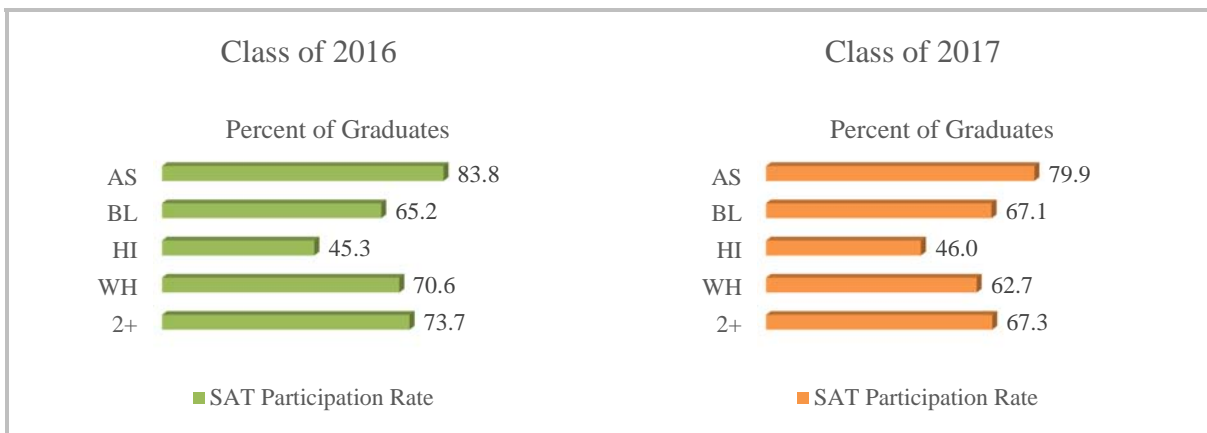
Class of 2016

Percent of Graduates

AS 83.8
BL 65.2
HI 45.3
WH 70.6
2+ 73.7

SAT Participation Rate

Class of 2017

Percent of Graduates

AS 79.9
BL 67.1
HI 46.0
WH 62.7
2+ 67.3

SAT Participation Rate